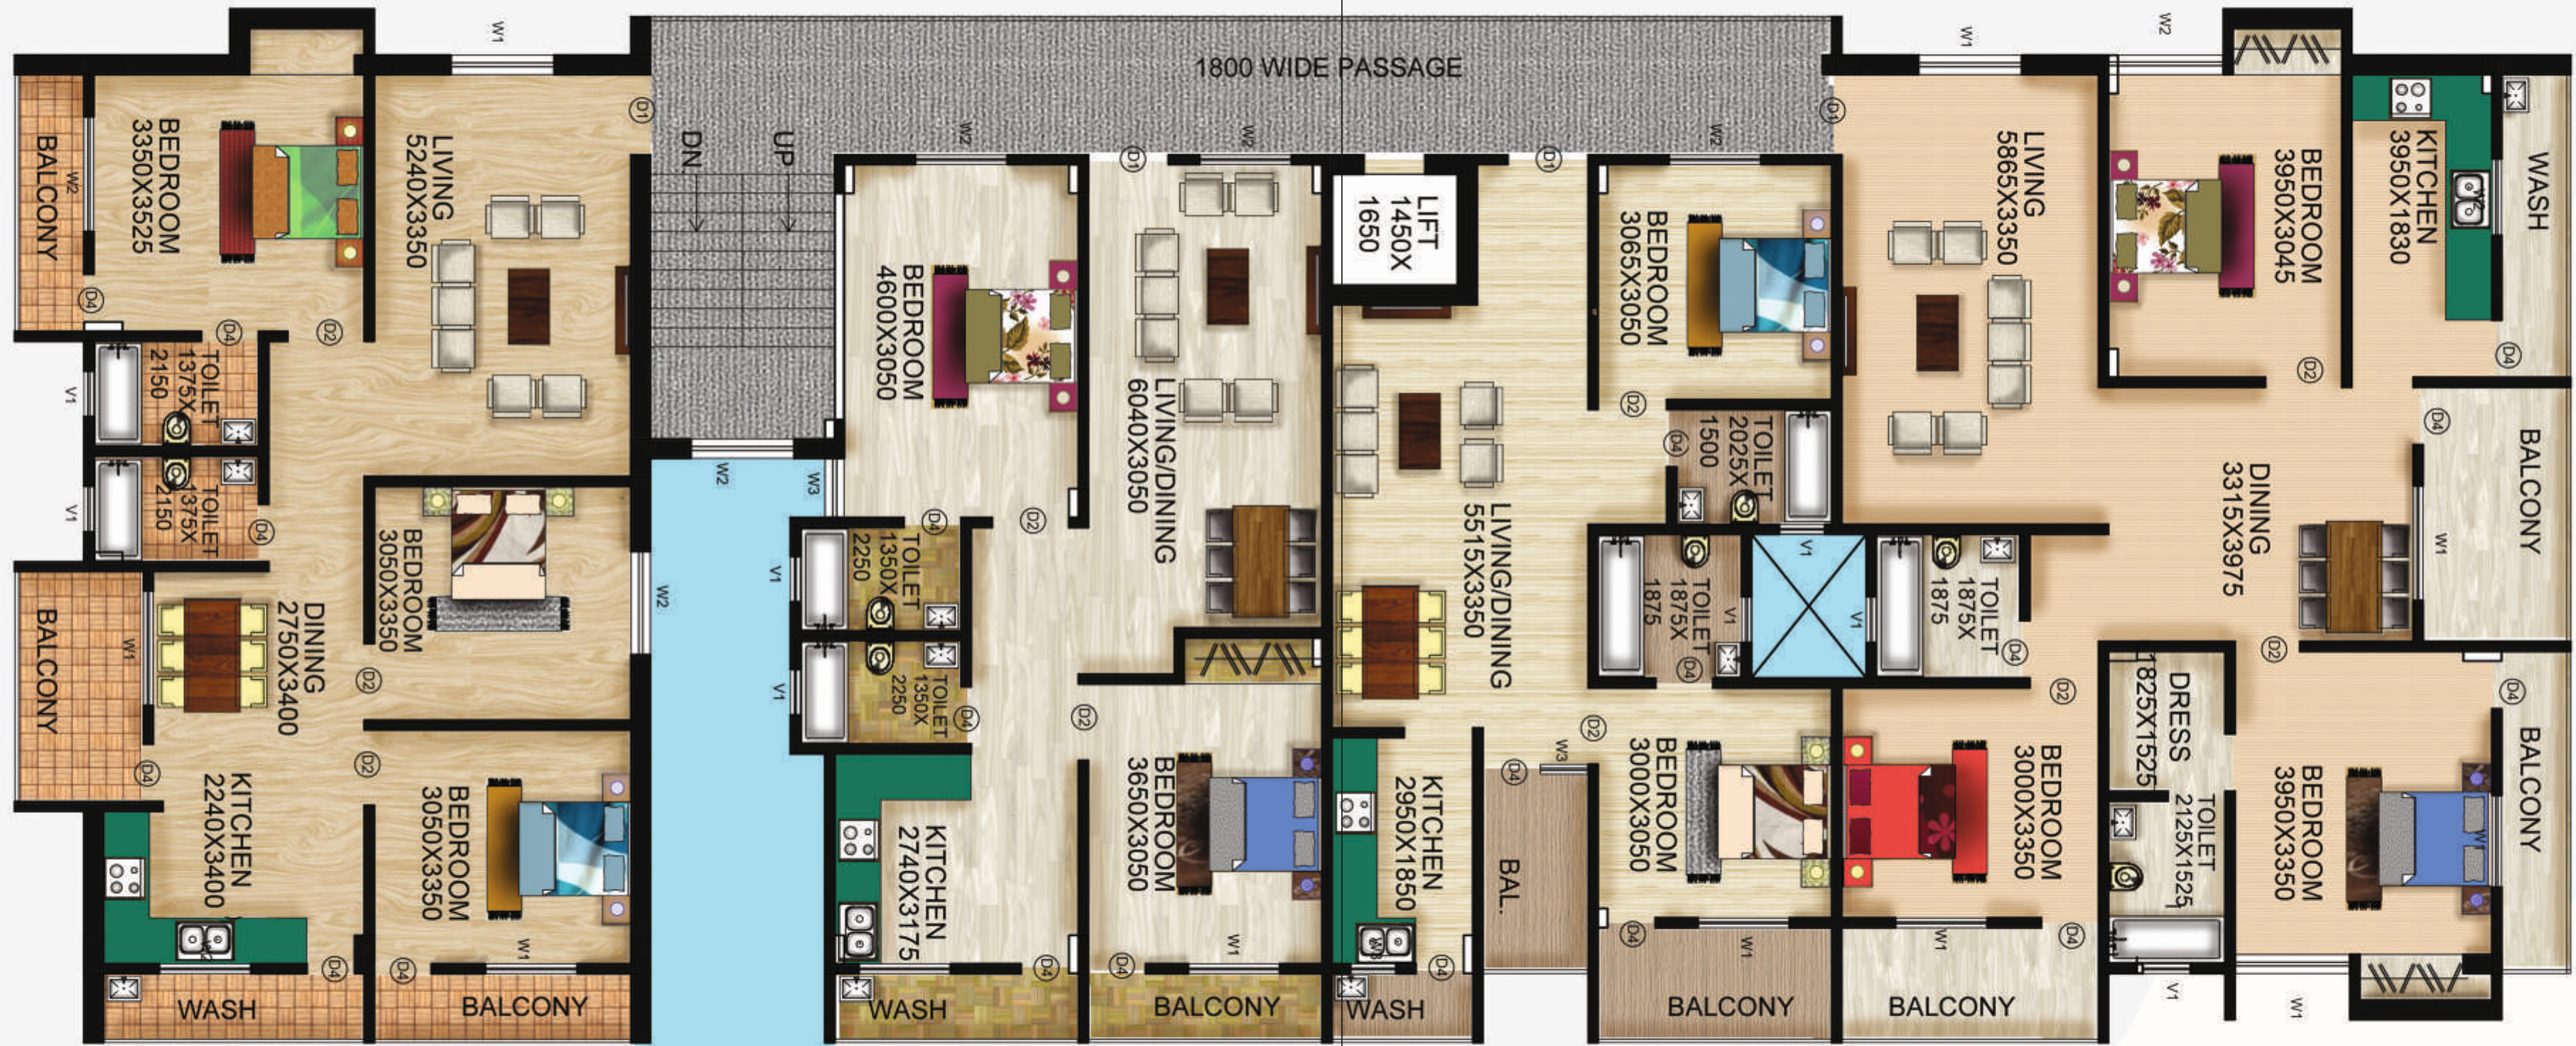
1800 WIDE PASSAGE

BALCONY
BEDROOM 3350X3525
LIVING 5240X3350
TOILET 1375X 2150
TOILET 1375X 2150
BEDROOM 3050X3350
BALCONY
DINING 2750X3400
KITCHEN 2240X3400
BEDROOM 3050X3350
WASH
BALCONY

DN
UP

BEDROOM 4600X3050
LIVING/DINING 6040X3050
TOILET 1350X 2250
TOILET 1350X 2250
KITCHEN 2740X3175
BEDROOM 3650X3050
WASH
BALCONY

LIFT 1450X 1650
LIVING/DINING 5515X3350
BEDROOM 3065X3050
TOILET 2025X 1500
TOILET 1875X 1875
TOILET 1875X 1875
KITCHEN 2950X1850
BAL.
BEDROOM 3000X3050
WASH
BALCONY

LIVING 5865X3350
BEDROOM 3950X3045
KITCHEN 3950X1830
WASH
DINING 3315X3975
BALCONY
BEDROOM 3000X3350
DRESS 1825X1525
TOILET 2125X1525
BEDROOM 3950X3350
BALCONY
BALCONY

W1 W2 W3 V1 D1 D2 D4